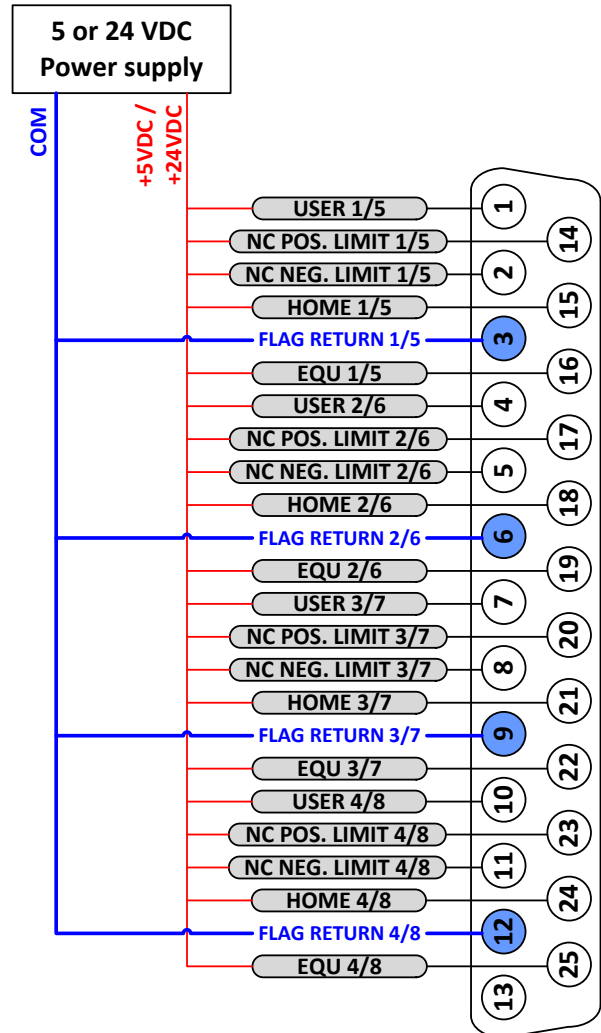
5 or 24 VDC
Power supply

COM

+5VDC /
+24VDC

USER 1/5
1
NC POS. LIMIT 1/5
14
NC NEG. LIMIT 1/5
2
HOME 1/5
15
FLAG RETURN 1/5
3
EQU 1/5
16
USER 2/6
4
NC POS. LIMIT 2/6
17
NC NEG. LIMIT 2/6
5
HOME 2/6
18
FLAG RETURN 2/6
6
EQU 2/6
19
USER 3/7
7
NC POS. LIMIT 3/7
20
NC NEG. LIMIT 3/7
8
HOME 3/7
21
FLAG RETURN 3/7
9
EQU 3/7
22
USER 4/8
10
NC POS. LIMIT 4/8
23
NC NEG. LIMIT 4/8
11
HOME 4/8
24
FLAG RETURN 4/8
12
EQU 4/8
25
13